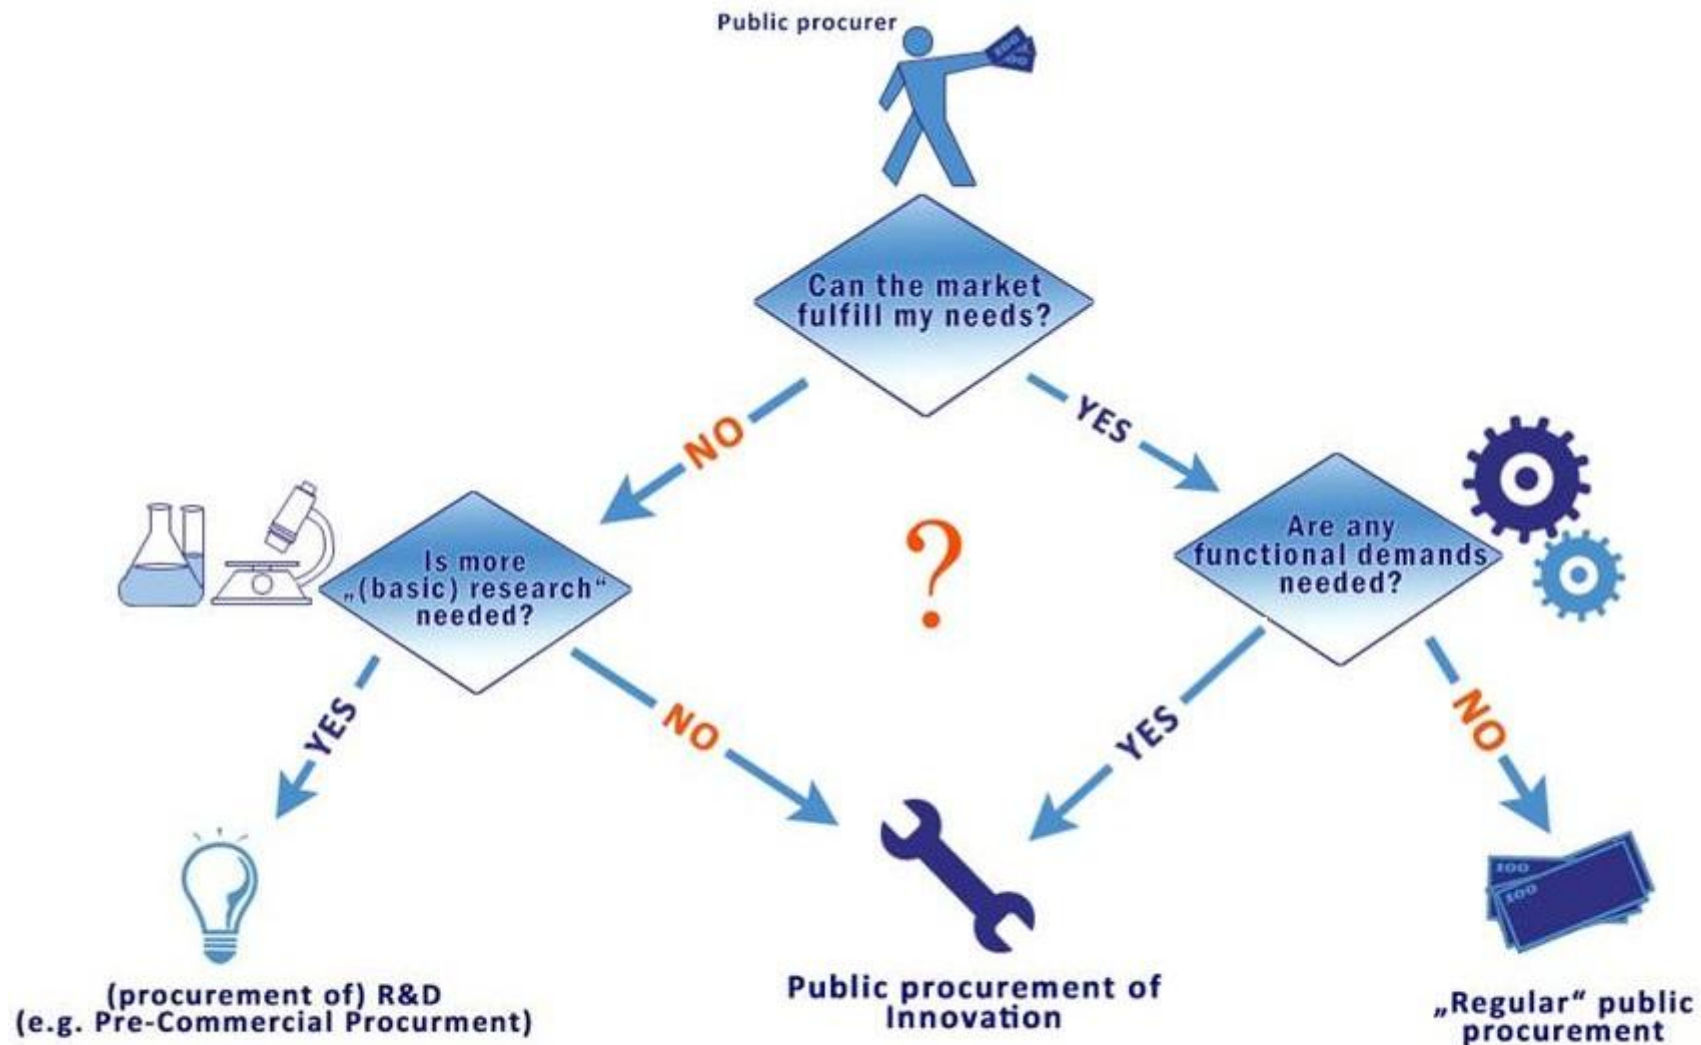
Public procurer

Can the market fulfill my needs?

NO

YES

Is more „(basic) research" needed?

?

Are any functional demands needed?

YES

NO

YES

NO

100

100

(procurement of) R&D
(e.g. Pre-Commercial Procurment)

Public procurement of Innovation

„Regular" public procurement